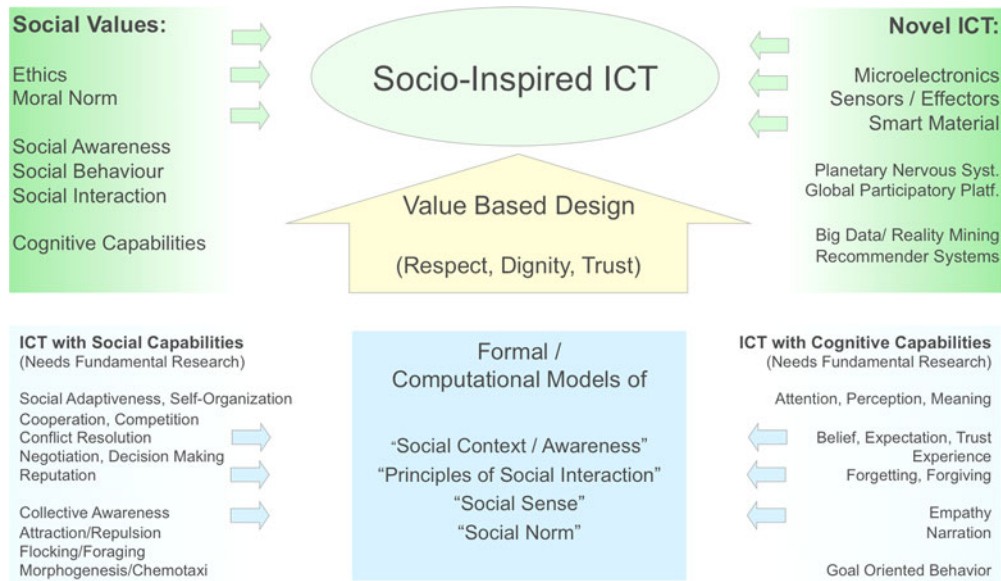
Social Values:

Ethics
Moral Norm

Social Awareness
Social Behaviour
Social Interaction

Cognitive Capabilities

Socio-Inspired ICT

Value Based Design

(Respect, Dignity, Trust)

Novel ICT:

Microelectronics
Sensors / Effectors
Smart Material

Planetary Nervous Syst.
Global Participatory Platf.

Big Data/ Reality Mining
Recommender Systems

ICT with Social Capabilities
(Needs Fundamental Research)

Social Adaptiveness, Self-Organization
Cooperation, Competition
Conflict Resolution
Negotiation, Decision Making
Reputation

Collective Awareness
Attraction/Repulsion
Flocking/Foraging
Morphogenesis/Chemotaxi

Formal /
Computational Models of

"Social Context / Awareness"
"Principles of Social Interaction"
"Social Sense"
"Social Norm"

ICT with Cognitive Capabilities
(Needs Fundamental Research)

Attention, Perception, Meaning

Belief, Expectation, Trust
Experience
Forgetting, Forgiving

Empathy
Narration

Goal Oriented Behavior